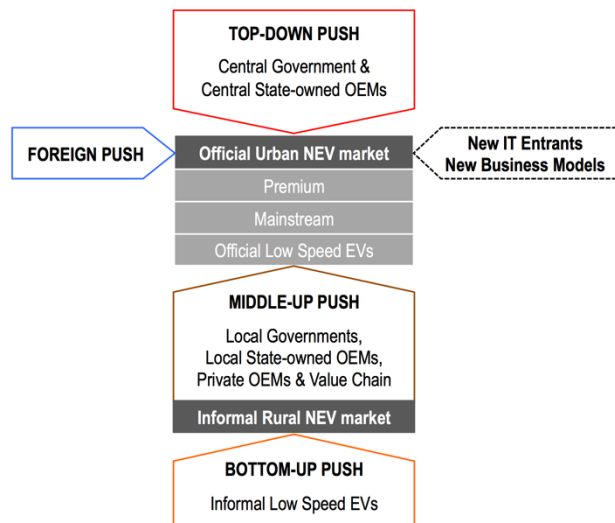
TOP-DOWN PUSH

Central Government & Central State-owned OEMs

FOREIGN PUSH

Official Urban NEV market

Premium

Mainstream

Official Low Speed EVs

New IT Entrants
New Business Models

MIDDLE-UP PUSH

Local Governments, Local State-owned OEMs, Private OEMs & Value Chain

Informal Rural NEV market

BOTTOM-UP PUSH

Informal Low Speed EVs